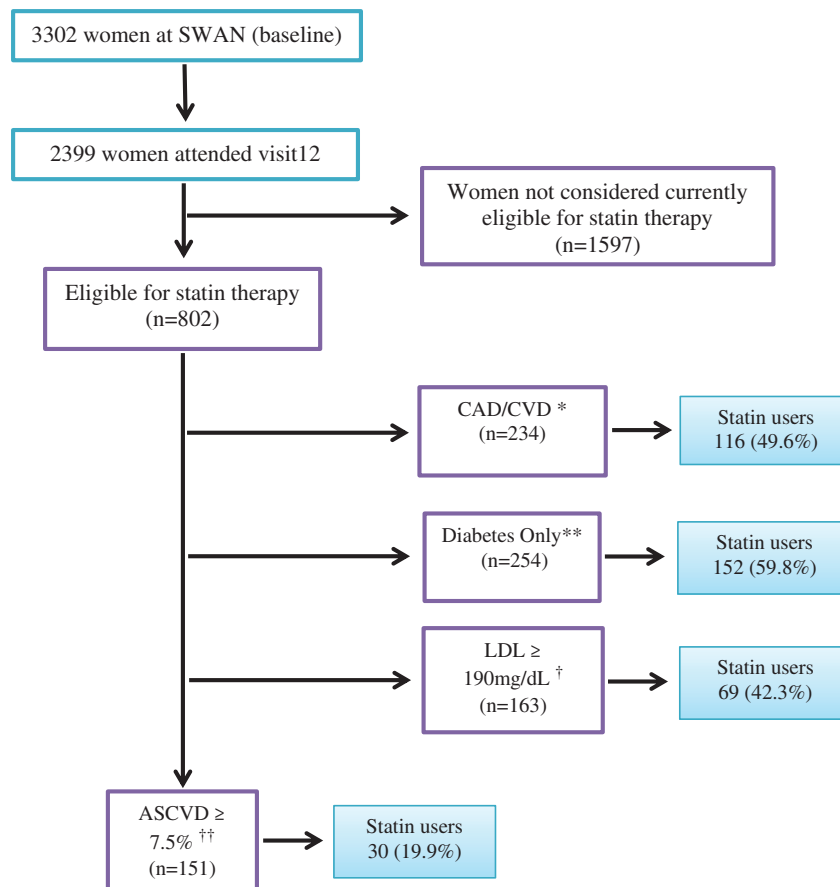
3302 women at SWAN (baseline)

2399 women attended visit12

Women not considered currently eligible for statin therapy (n=1597)

Eligible for statin therapy (n=802)

CAD/CVD * (n=234)

Statin users 116 (49.6%)

Diabetes Only** (n=254)

Statin users 152 (59.8%)

LDL ≥ 190mg/dL † (n=163)

Statin users 69 (42.3%)

ASCVD ≥ 7.5% †† (n=151)

Statin users 30 (19.9%)